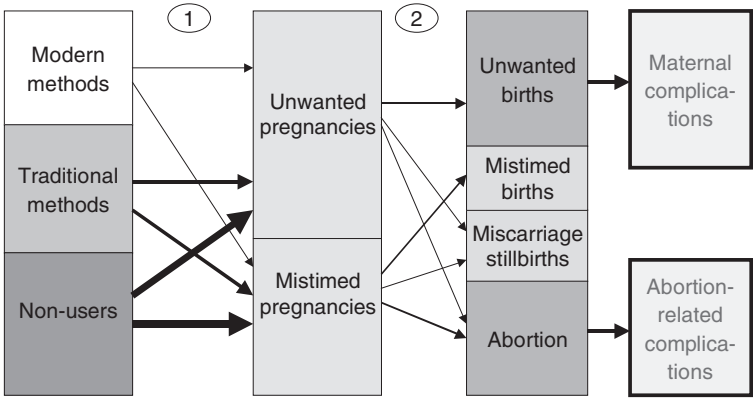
1

2

Modern methods

Traditional methods

Non-users

Unwanted pregnancies

Mistimed pregnancies

Unwanted births

Mistimed births

Miscarriage stillbirths

Abortion

Maternal complications

Abortion-related complications